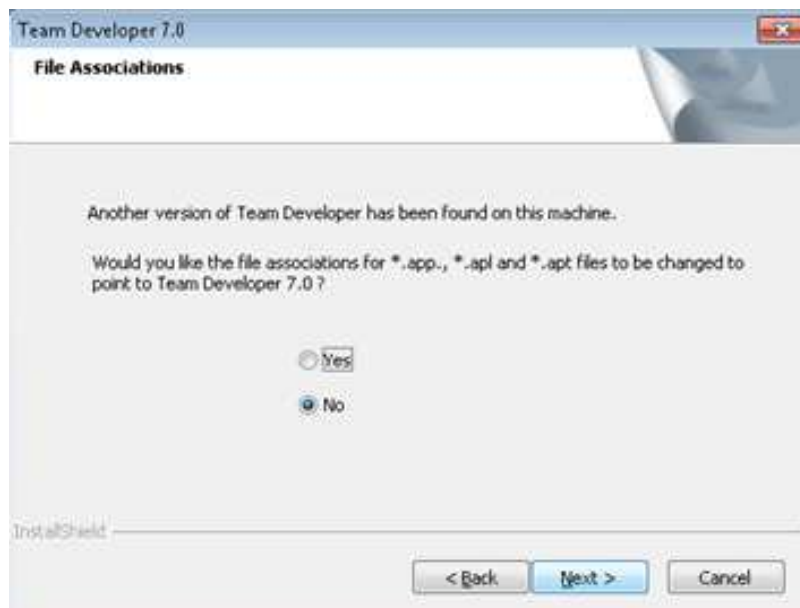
Team Developer 7.0

File Associations

Another version of Team Developer has been found on this machine.

Would you like the file associations for *.app., *.apl and *.apt files to be changed to point to Team Developer 7.0 ?

Yes

No

InstallShield

< Back

Next >

Cancel